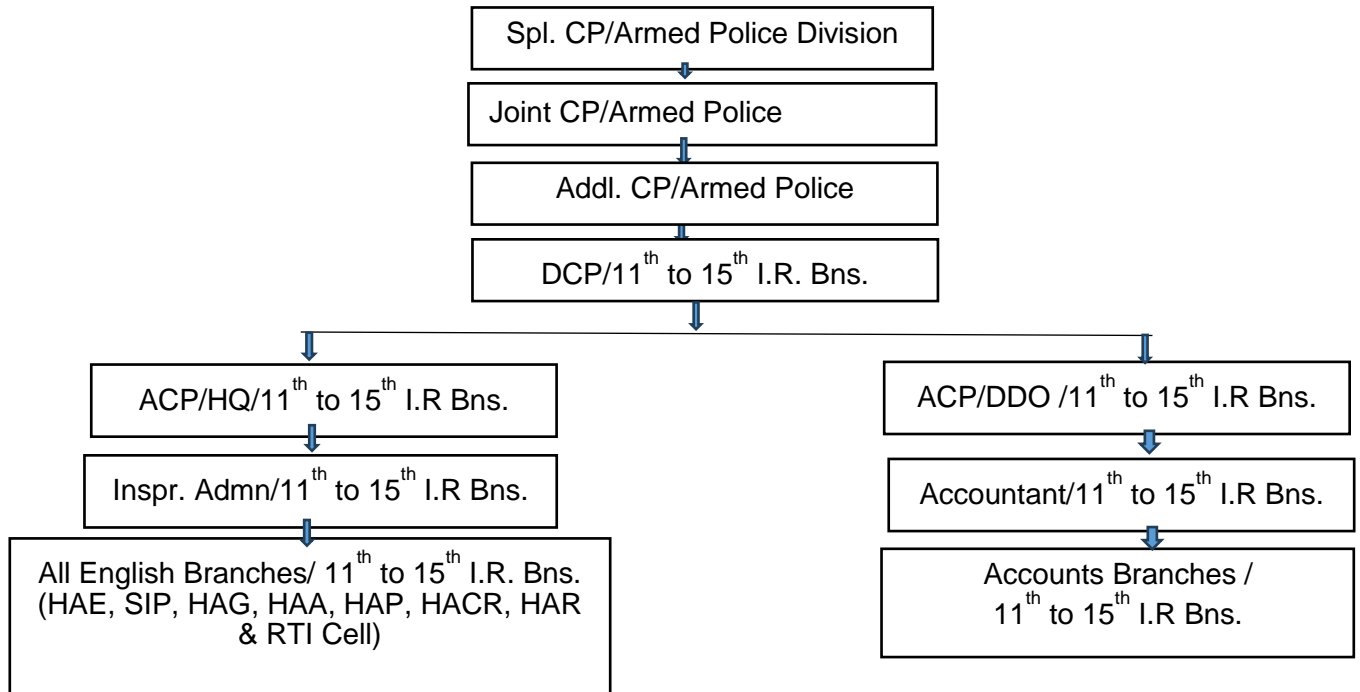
Spl. CP/Armed Police Division

Joint CP/Armed Police

Addl. CP/Armed Police

DCP/11$^{th}$ to 15$^{th}$ I.R. Bns.

ACP/HQ/11$^{th}$ to 15$^{th}$ I.R Bns.

Inspr. Admn/11$^{th}$ to 15$^{th}$ I.R Bns.

All English Branches/ 11$^{th}$ to 15$^{th}$ I.R. Bns. (HAE, SIP, HAG, HAA, HAP, HACR, HAR & RTI Cell)

ACP/DDO /11$^{th}$ to 15$^{th}$ I.R Bns.

Accountant/11$^{th}$ to 15$^{th}$ I.R Bns.

Accounts Branches / 11$^{th}$ to 15$^{th}$ I.R Bns.